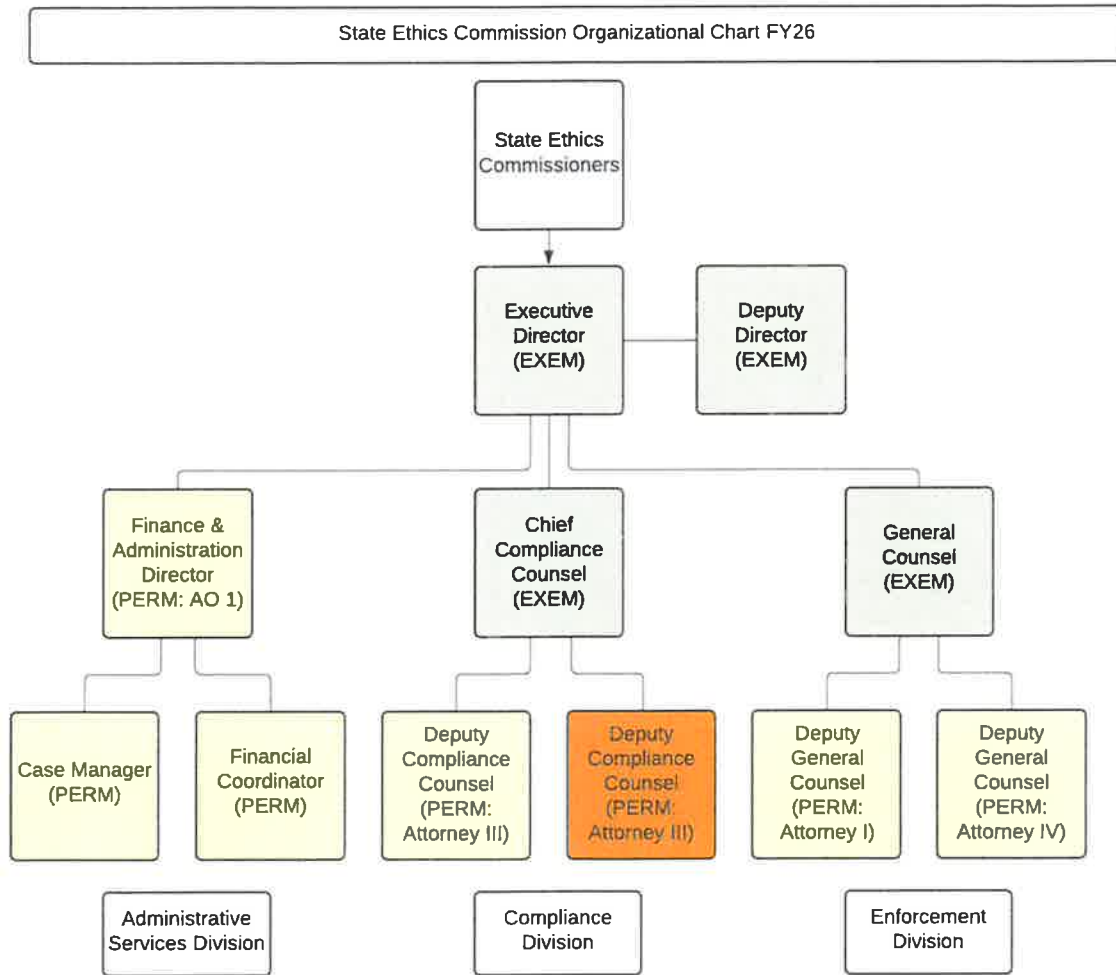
State Ethics Commission Organizational Chart FY26

State Ethics Commissioners

Executive Director (EXEM)

Deputy Director (EXEM)

Finance & Administration Director (PERM: AO 1)

Chief Compliance Counsel (EXEM)

General Counsel (EXEM)

Case Manager (PERM)

Financial Coordinator (PERM)

Deputy Compliance Counsel (PERM: Attorney III)

Deputy Compliance Counsel (PERM: Attorney III)

Deputy General Counsel (PERM: Attorney I)

Deputy General Counsel (PERM: Attorney IV)

Administrative Services Division

Compliance Division

Enforcement Division